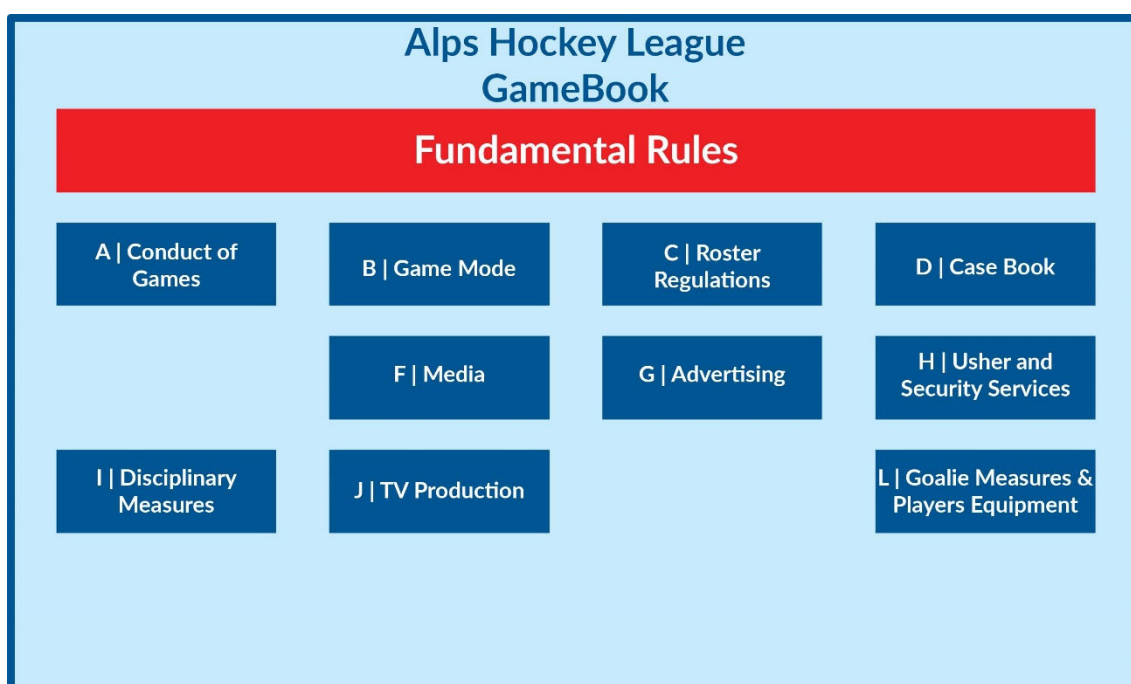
Alps Hockey League
GameBook

Fundamental Rules

A | Conduct of Games

B | Game Mode

C | Roster Regulations

D | Case Book

F | Media

G | Advertising

H | Usher and Security Services

I | Disciplinary Measures

J | TV Production

L | Goalie Measures & Players Equipment